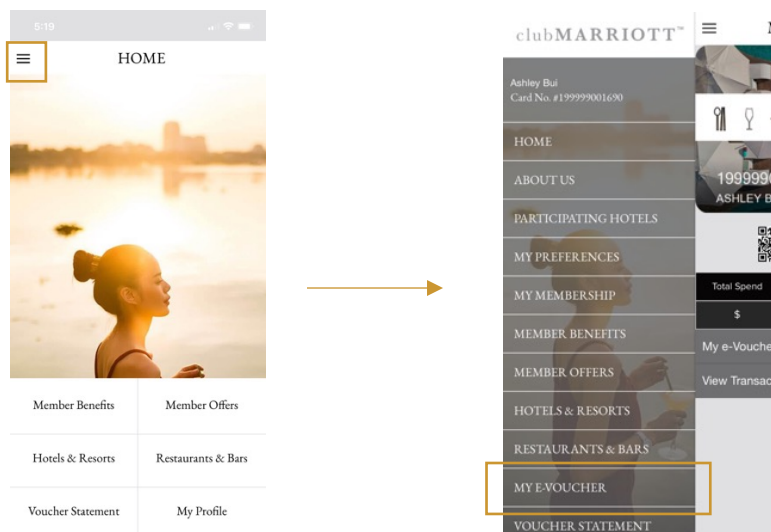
5:19

HOME

Member Benefits
Member Offers
Hotels & Resorts
Restaurants & Bars
Voucher Statement
My Profile

clubMARRIOTT™

Ashley Bui
Card No. #199999001690

HOME
ABOUT US
PARTICIPATING HOTELS
MY PREFERENCES
MY MEMBERSHIP
MEMBER BENEFITS
MEMBER OFFERS
HOTELS & RESORTS
RESTAURANTS & BARS
MY E-VOUCHER
VOUCHER STATEMENT

1999990
ASHLEY B
Total Spend
$
My e-Vouche
View Transac